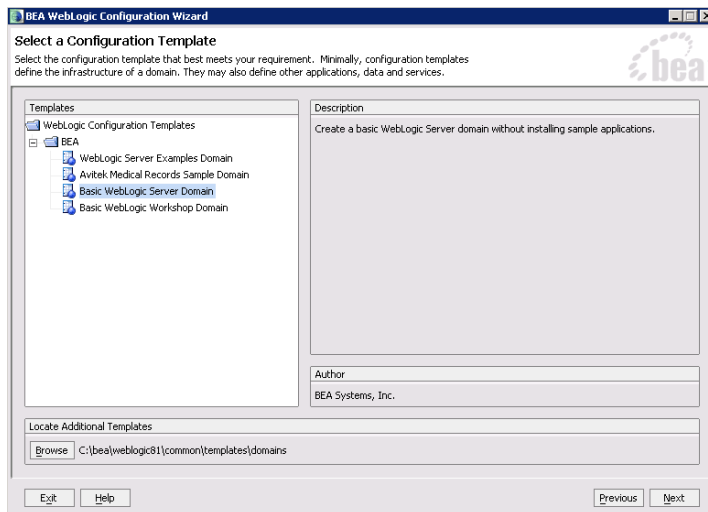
BEA WebLogic Configuration Wizard

Select a Configuration Template

Select the configuration template that best meets your requirement. Minimally, configuration templates define the infrastructure of a domain. They may also define other applications, data and services.

bea

Templates

WebLogic Configuration Templates

BEA

WebLogic Server Examples Domain

Avitek Medical Records Sample Domain

Basic WebLogic Server Domain

Basic WebLogic Workshop Domain

Description

Create a basic WebLogic Server domain without installing sample applications.

Author

BEA Systems, Inc.

Locate Additional Templates

Browse C:\bea\weblogic81\common\templates\domains

Exit Help Previous Next